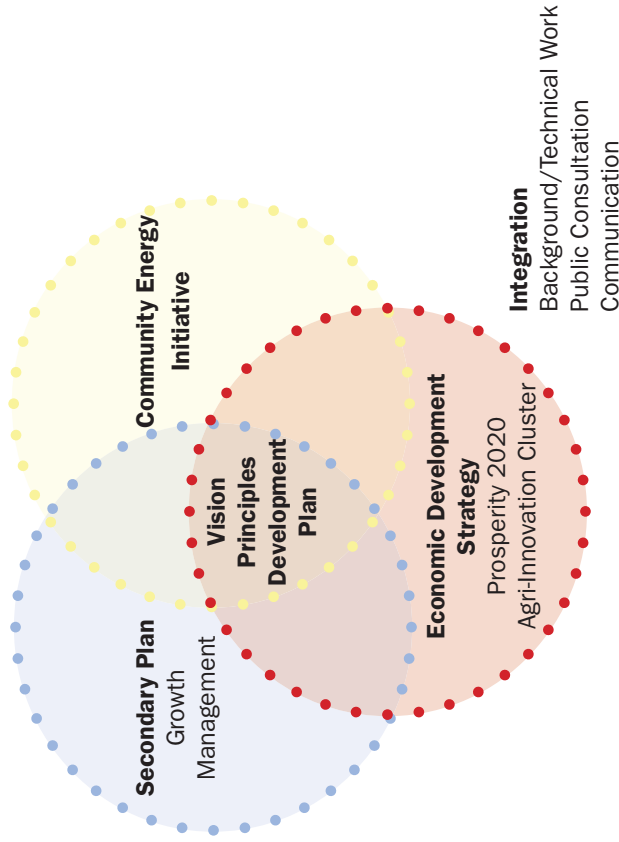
Integration
Background/Technical Work
Public Consultation
Communication

Community Energy Initiative

Vision
Principles
Development
Plan

Economic Development Strategy
Prosperity 2020
Agri-Innovation Cluster

Secondary Plan
Growth
Management